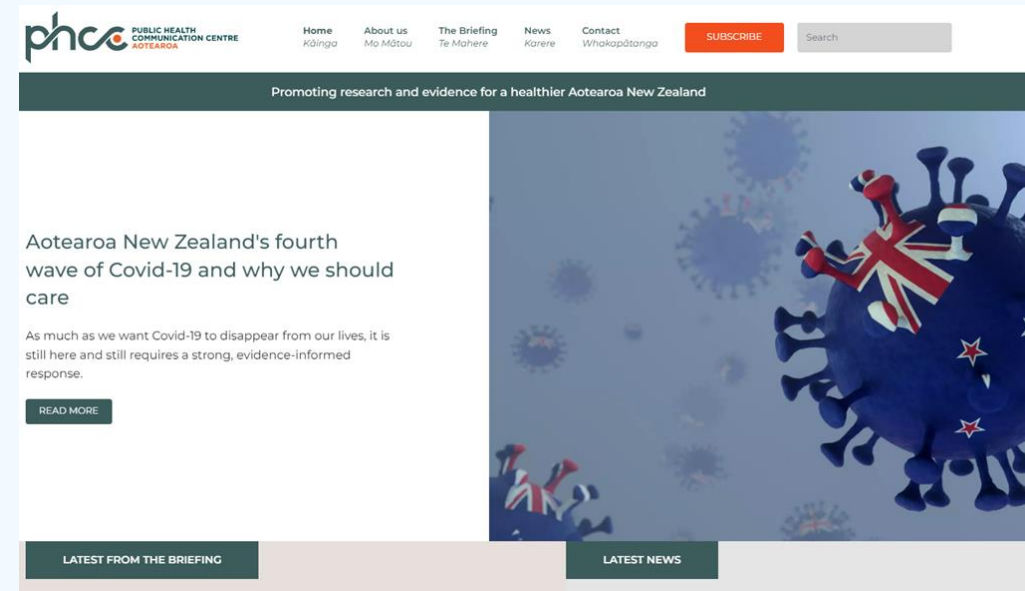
phcc PUBLIC HEALTH COMMUNICATION CENTRE AOTEAROA

Home Kāinga
About us Mo Mātou
The Briefing Te Mahere
News Karere
Contact Whakapātanga

SUBSCRIBE

Search

Promoting research and evidence for a healthier Aotearoa New Zealand

Aotearoa New Zealand's fourth wave of Covid-19 and why we should care

As much as we want Covid-19 to disappear from our lives, it is still here and still requires a strong, evidence-informed response.

READ MORE

LATEST FROM THE BRIEFING

LATEST NEWS